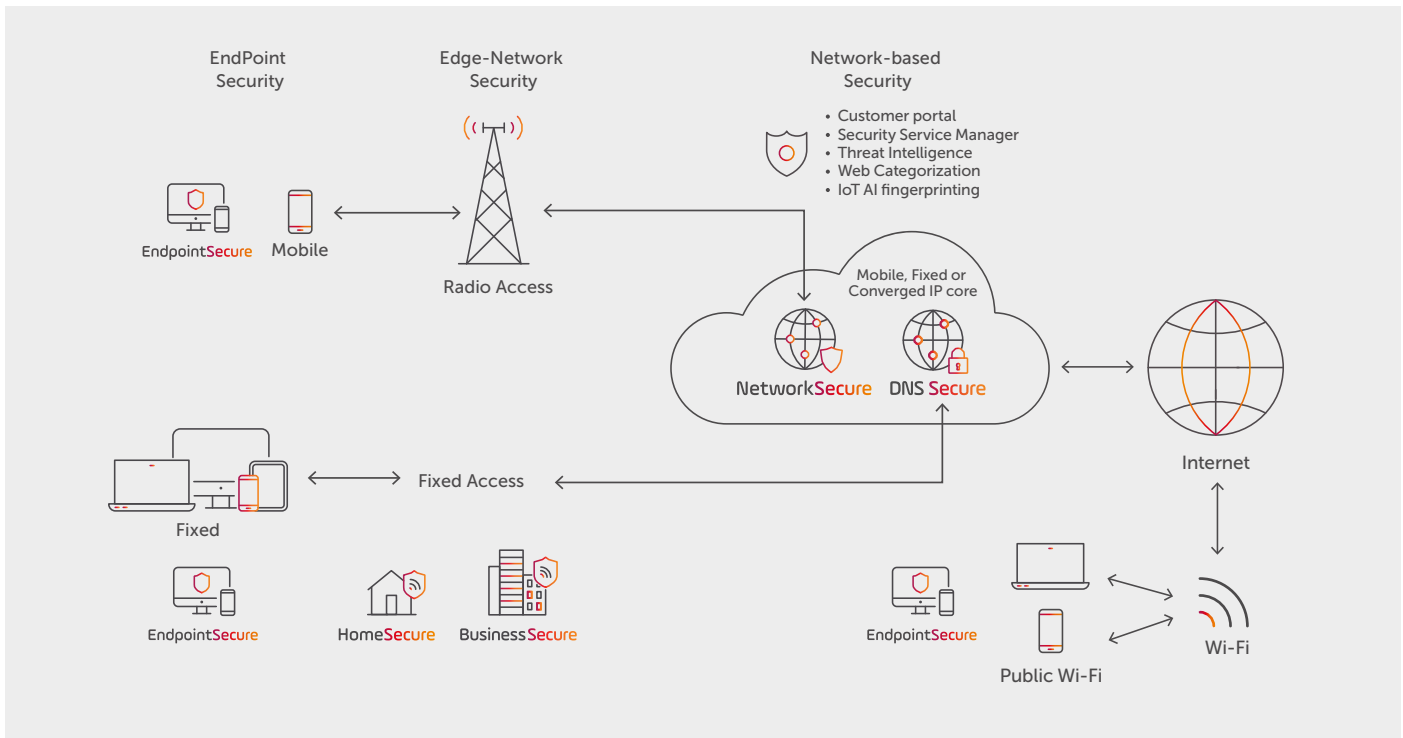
EndPoint Security

Edge-Network Security

Network-based Security

• Customer portal
• Security Service Manager
• Threat Intelligence
• Web Categorization
• IoT AI fingerprinting

EndpointSecure

Mobile

Radio Access

Mobile, Fixed or Converged IP core

NetworkSecure

DNS Secure

Internet

Fixed

Fixed Access

EndpointSecure

HomeSecure

BusinessSecure

EndpointSecure

Public Wi-Fi

Wi-Fi